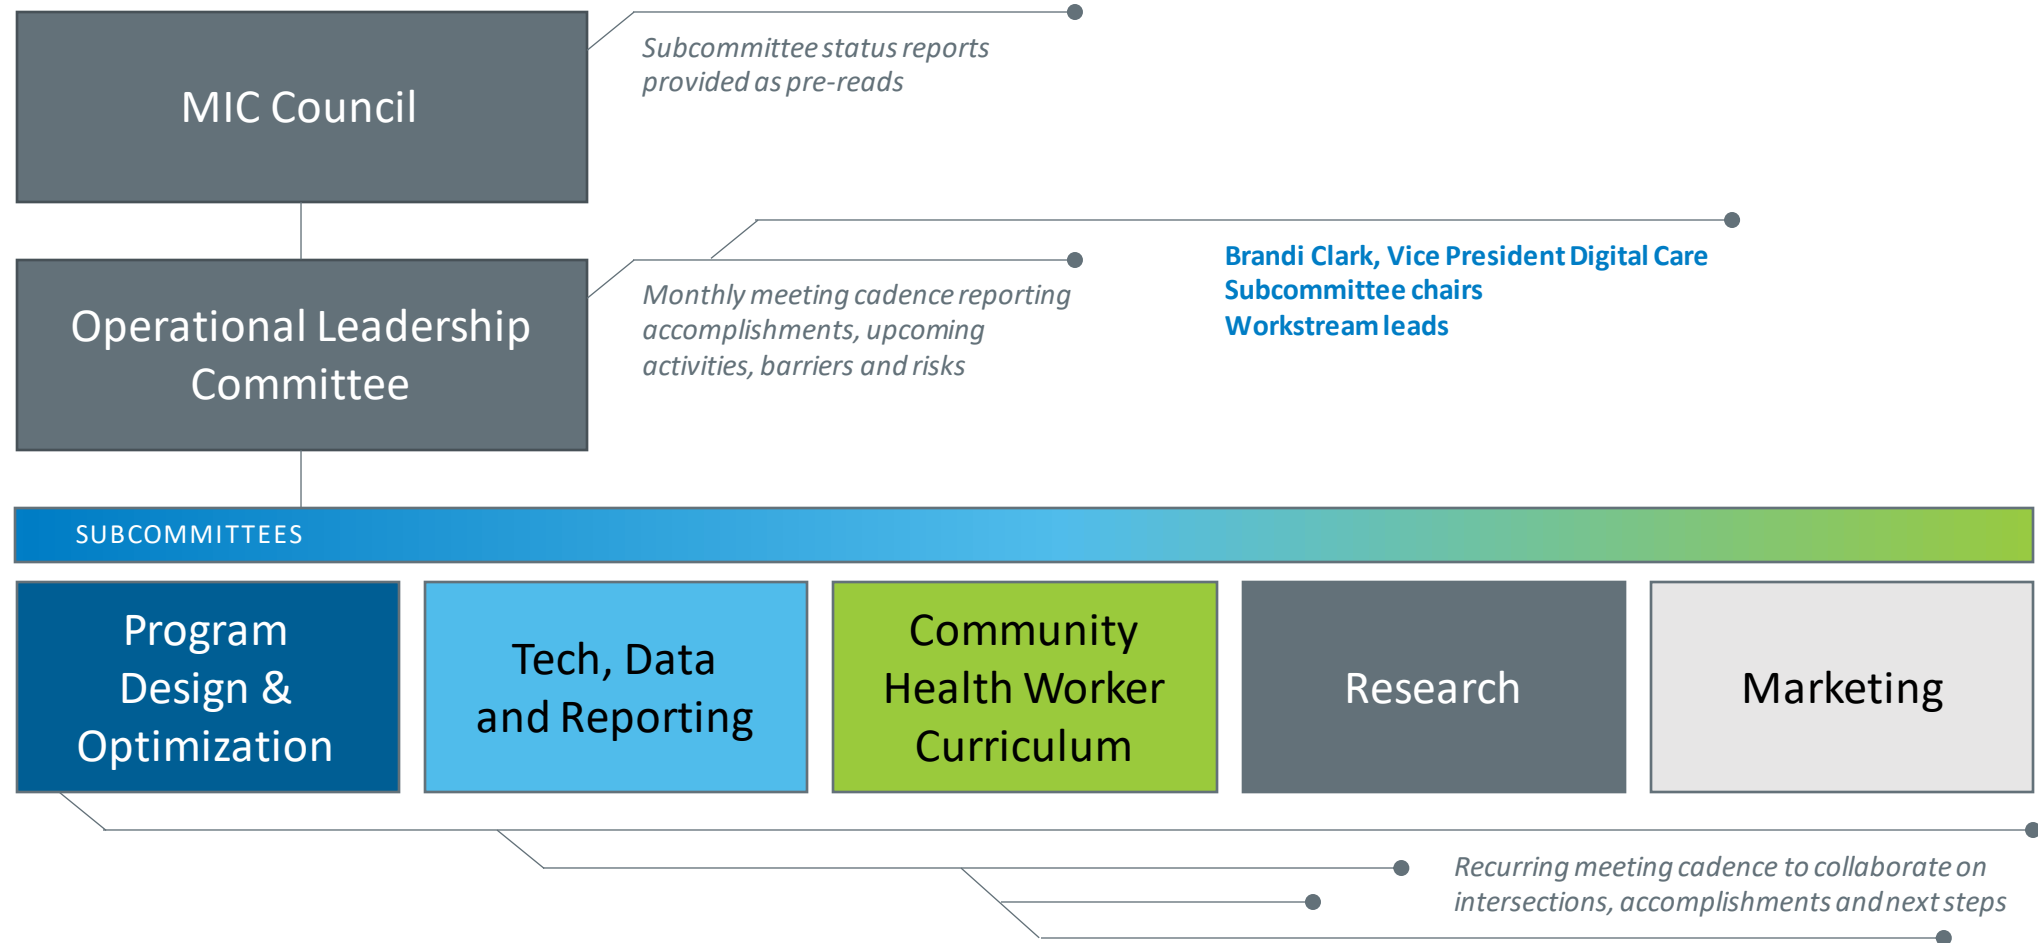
MIC Council

Subcommittee status reports provided as pre-reads

Operational Leadership Committee

Monthly meeting cadence reporting accomplishments, upcoming activities, barriers and risks

Brandi Clark, Vice President Digital Care
Subcommittee chairs
Workstream leads

SUBCOMMITTEES

Program Design & Optimization

Tech, Data and Reporting

Community Health Worker Curriculum

Research

Marketing

Recurring meeting cadence to collaborate on intersections, accomplishments and next steps